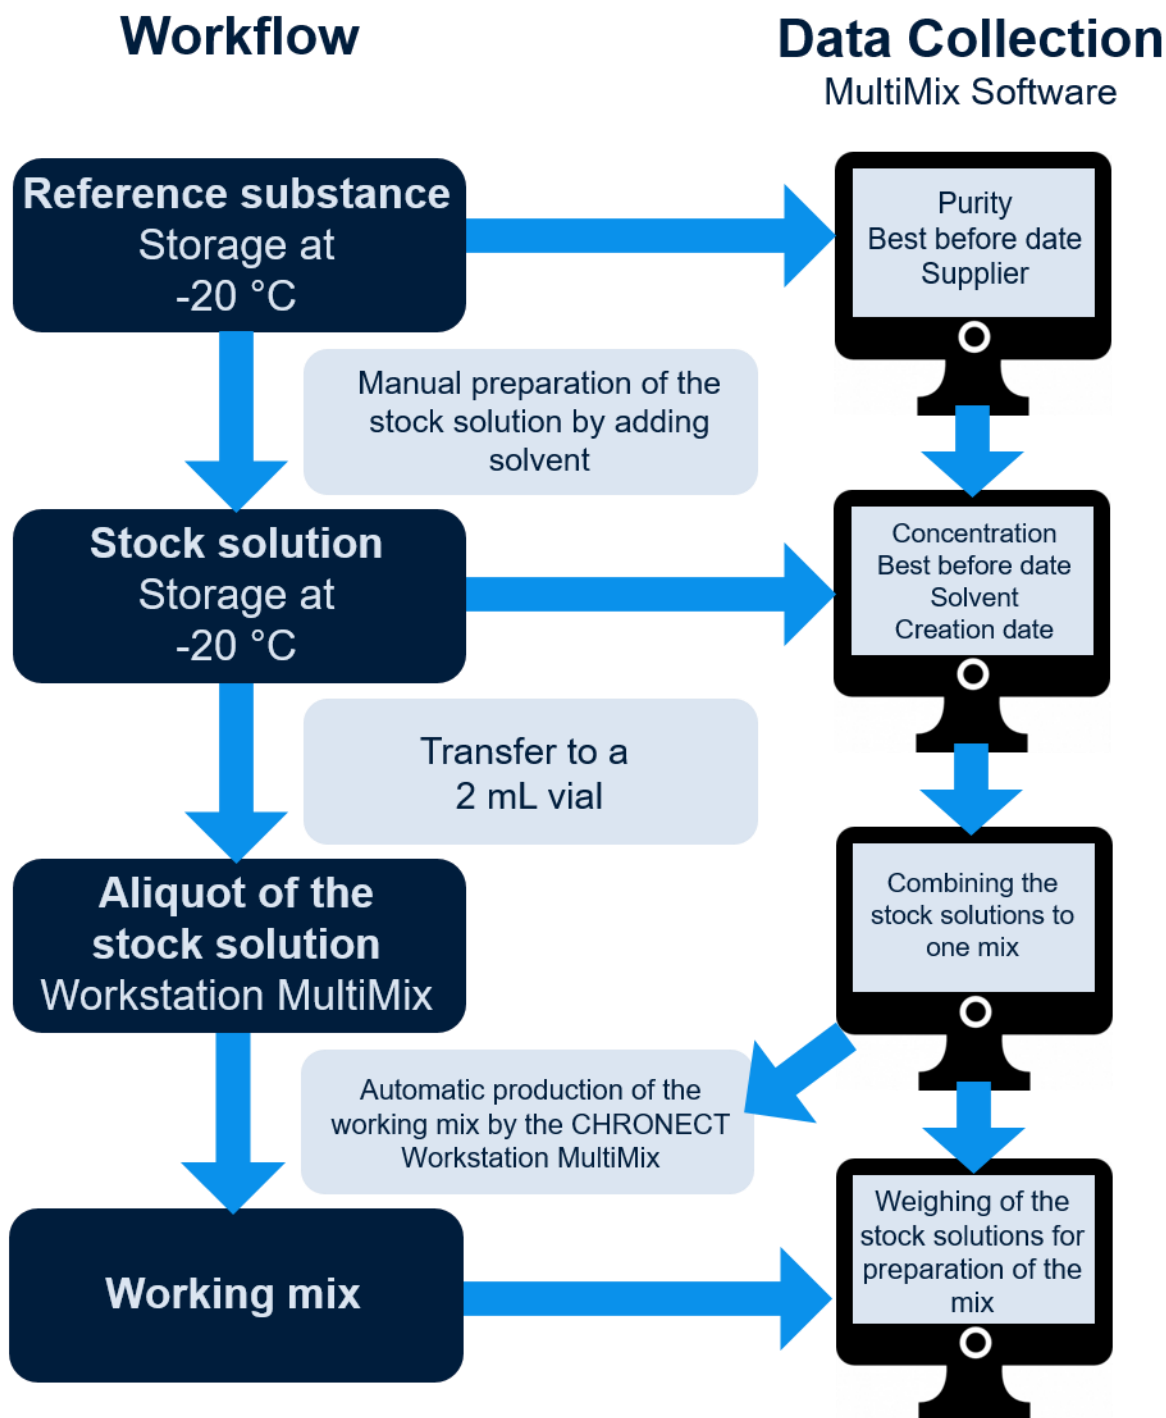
Workflow

Data Collection
MultiMix Software

Reference substance
Storage at
-20 °C

Purity
Best before date
Supplier

Manual preparation of the stock solution by adding solvent

Stock solution
Storage at
-20 °C

Concentration
Best before date
Solvent
Creation date

Transfer to a 2 mL vial

Aliquot of the stock solution
Workstation MultiMix

Combining the stock solutions to one mix

Automatic production of the working mix by the CHRONECT Workstation MultiMix

Working mix

Weighing of the stock solutions for preparation of the mix